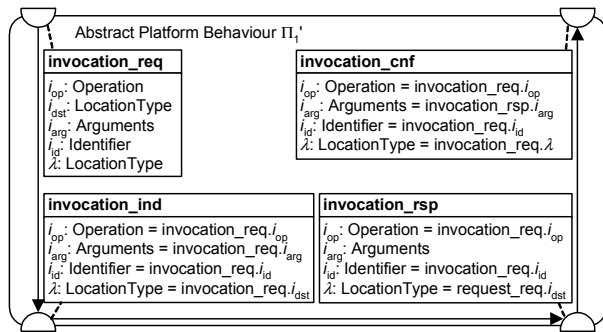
Abstract Platform Behaviour $\Pi_1$'

**invocation_req**

$i_{op}$: Operation
$i_{dst}$: LocationType
$i_{arg}$: Arguments
$i_{id}$: Identifier
$\lambda$: LocationType

**invocation_cnf**

$i_{op}$: Operation = invocation_req.$i_{op}$
$i_{arg}$: Arguments = invocation_rsp.$i_{arg}$
$i_{id}$: Identifier = invocation_req.$i_{id}$
$\lambda$: LocationType = invocation_req.$\lambda$

**invocation_ind**

$i_{op}$: Operation = invocation_req.$i_{op}$
$i_{arg}$: Arguments = invocation_req.$i_{arg}$
$i_{id}$: Identifier = invocation_req.$i_{id}$
$\lambda$: LocationType = invocation_req.$i_{dst}$

**invocation_rsp**

$i_{op}$: Operation = invocation_req.$i_{op}$
$i_{arg}$: Arguments
$i_{id}$: Identifier = invocation_req.$i_{id}$
$\lambda$: LocationType = request_req.$i_{dst}$